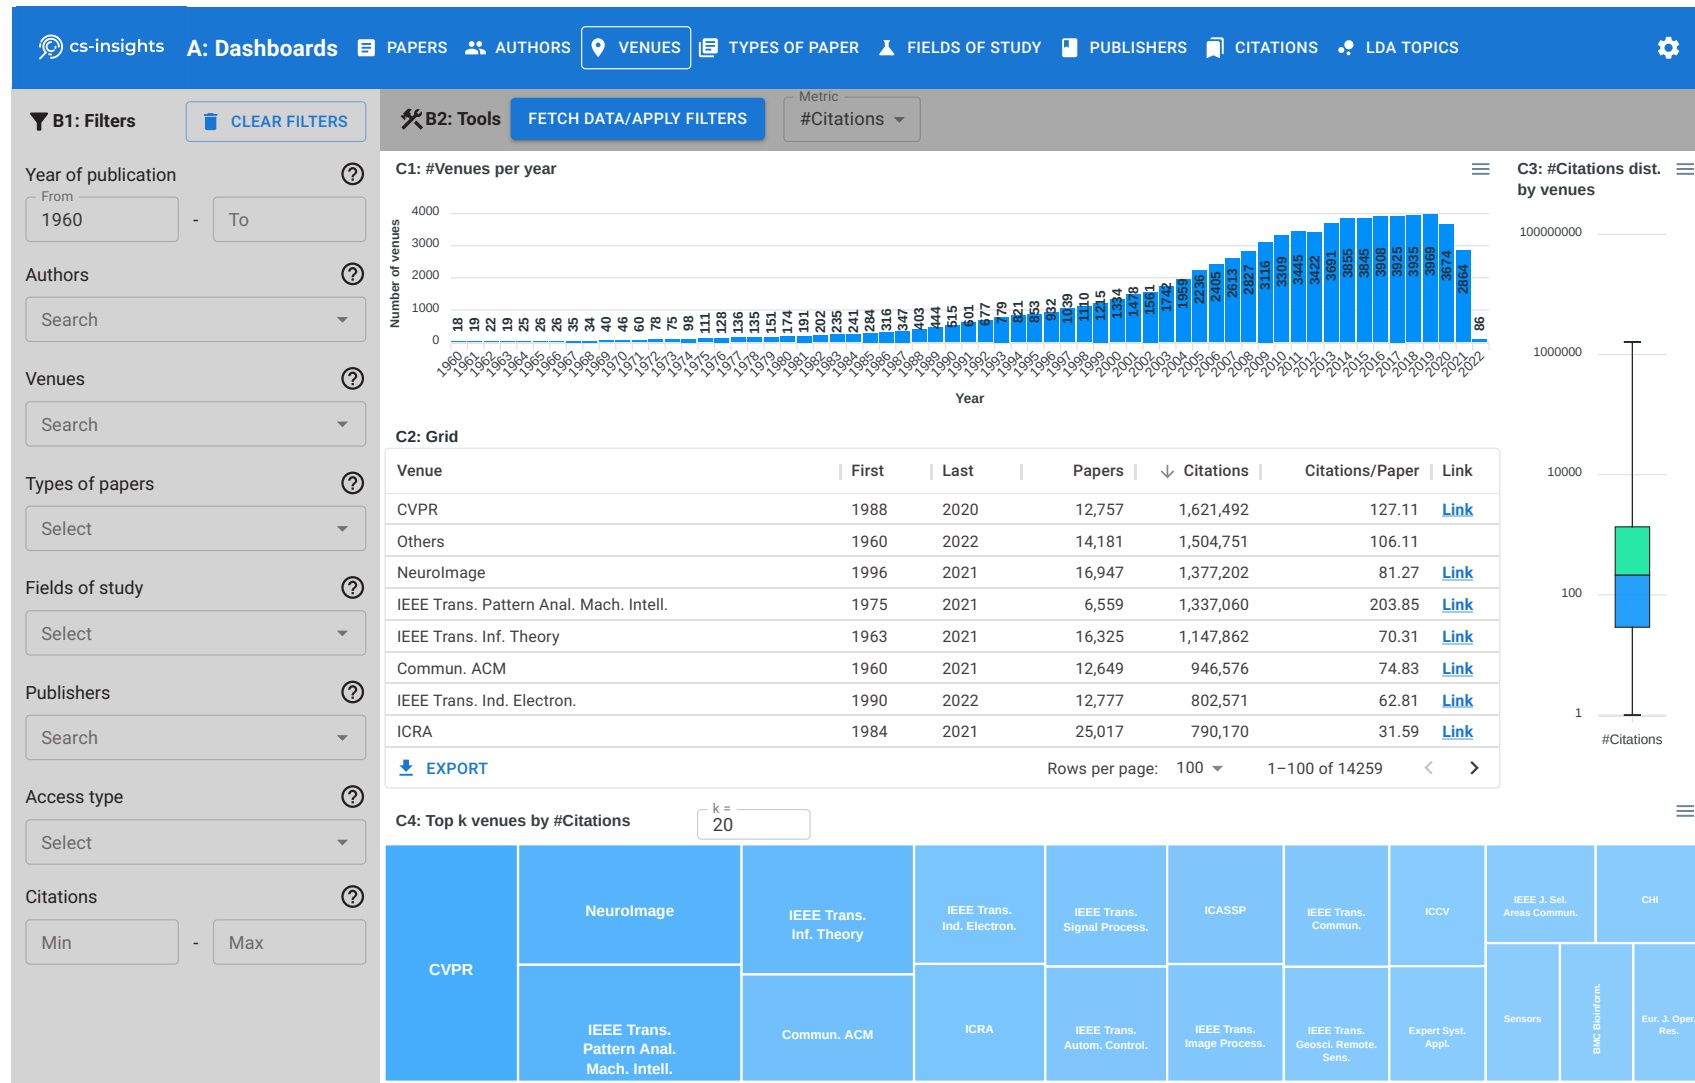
cs-insights A: Dashboards PAPERS AUTHORS VENUES TYPES OF PAPER FIELDS OF STUDY PUBLISHERS CITATIONS LDA TOPICS

B1: Filters CLEAR FILTERS

Year of publication
From 1960 - To

Authors
Search

Venues
Search

Types of papers
Select

Fields of study
Select

Publishers
Search

Access type
Select

Citations
Min - Max

B2: Tools FETCH DATA/APPLY FILTERS Metric #Citations

C1: #Venues per year

Number of venues
4000 3000 2000 1000 0

18 19 22 19 25 26 26 35 34 40 46 60 78 75 98 111 128 136 135 151 174 191 202 235 241 284 316 347 403 444 515 601 677 779 821 853 932 1039 1110 1215 1334 1478 1561 1742 1959 2236 2405 2613 2827 3116 3309 3445 3422 3691 3855 3845 3908 3925 3935 3969 3674 2864 86

1960 1961 1962 1963 1964 1965 1966 1967 1968 1969 1970 1971 1972 1973 1974 1975 1976 1977 1978 1979 1980 1981 1982 1983 1984 1985 1986 1987 1988 1989 1990 1991 1992 1993 1994 1995 1996 1997 1998 1999 2000 2001 2002 2003 2004 2005 2006 2007 2008 2009 2010 2011 2012 2013 2014 2015 2016 2017 2018 2019 2020 2021 2022

Year

C3: #Citations dist. by venues

100000000
1000000
10000
100
1
#Citations

C2: Grid

| Venue | First | Last | Papers | Citations | Citations/Paper | Link |
|---|---|---|---|---|---|---|
| CVPR | 1988 | 2020 | 12,757 | 1,621,492 | 127.11 | Link |
| Others | 1960 | 2022 | 14,181 | 1,504,751 | 106.11 | |
| NeuroImage | 1996 | 2021 | 16,947 | 1,377,202 | 81.27 | Link |
| IEEE Trans. Pattern Anal. Mach. Intell. | 1975 | 2021 | 6,559 | 1,337,060 | 203.85 | Link |
| IEEE Trans. Inf. Theory | 1963 | 2021 | 16,325 | 1,147,862 | 70.31 | Link |
| Commun. ACM | 1960 | 2021 | 12,649 | 946,576 | 74.83 | Link |
| IEEE Trans. Ind. Electron. | 1990 | 2022 | 12,777 | 802,571 | 62.81 | Link |
| ICRA | 1984 | 2021 | 25,017 | 790,170 | 31.59 | Link |

EXPORT Rows per page: 100 1–100 of 14259

C4: Top k venues by #Citations k = 20

CVPR NeuroImage IEEE Trans. Pattern Anal. Mach. Intell. IEEE Trans. Inf. Theory Commun. ACM IEEE Trans. Ind. Electron. ICRA IEEE Trans. Signal Process. IEEE Trans. Autom. Control. ICASSP IEEE Trans. Image Process. IEEE Trans. Commun. IEEE Trans. Geosci. Remote. Sens. ICCV Expert Syst. Appl. IEEE J. Sel. Areas Commun. CHI Sensors BMC Bioinform. Eur. J. Oper. Res.